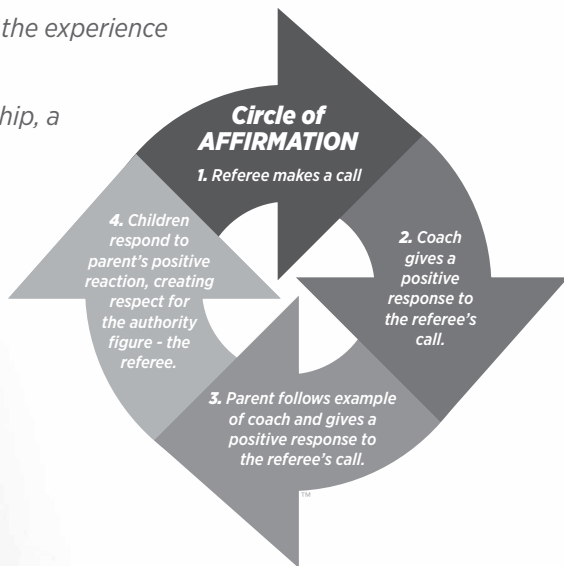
the experience

hip, a

Circle of AFFIRMATION

1. Referee makes a call

2. Coach gives a positive response to the referee's call.

3. Parent follows example of coach and gives a positive response to the referee's call.

4. Children respond to parent's positive reaction, creating respect for the authority figure - the referee.

TM